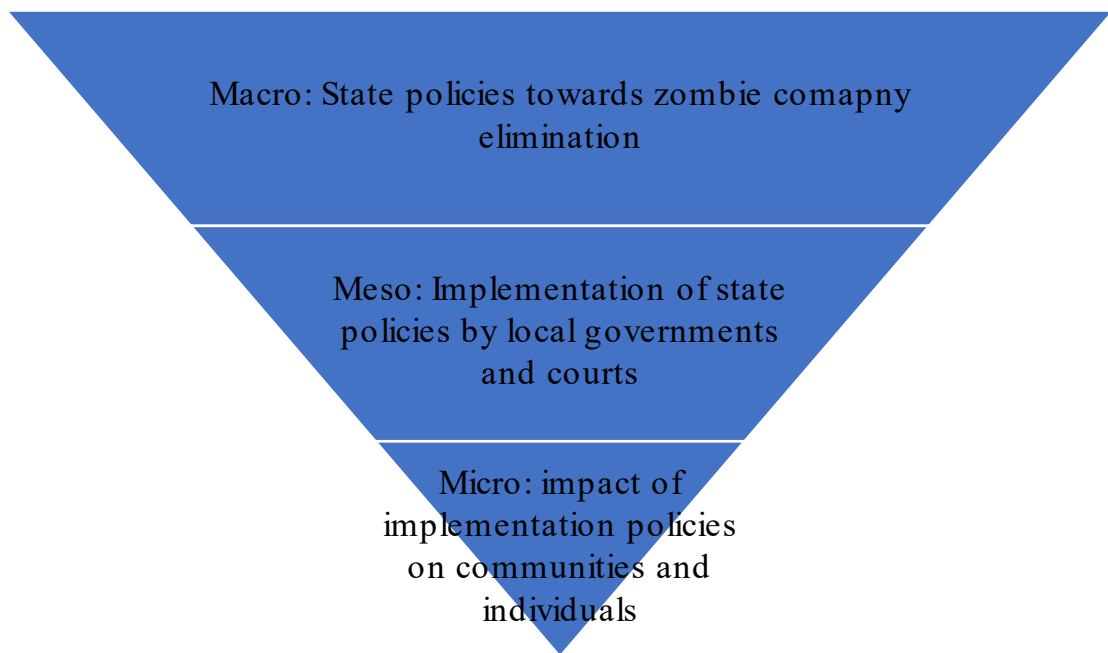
Macro: State policies towards zombie comapny elimination

Meso: Implementation of state policies by local governments and courts

Micro: impact of implementation policies on communities and individuals